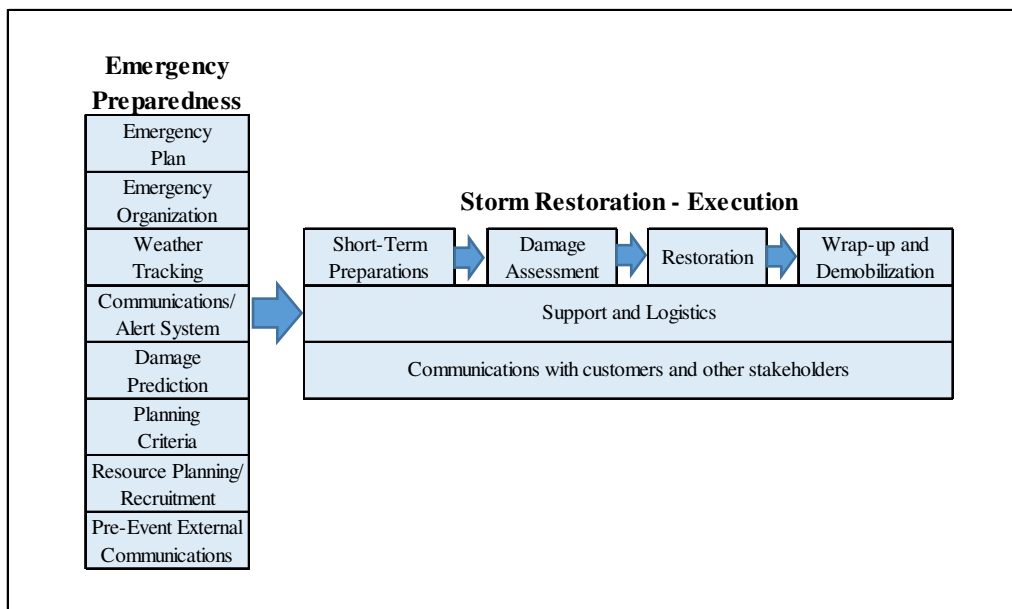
Emergency Preparedness

Emergency Plan

Emergency Organization

Weather Tracking

Communications/ Alert System

Damage Prediction

Planning Criteria

Resource Planning/ Recruitment

Pre-Event External Communications

Storm Restoration - Execution

Short-Term Preparations

Damage Assessment

Restoration

Wrap-up and Demobilization

Support and Logistics

Communications with customers and other stakeholders